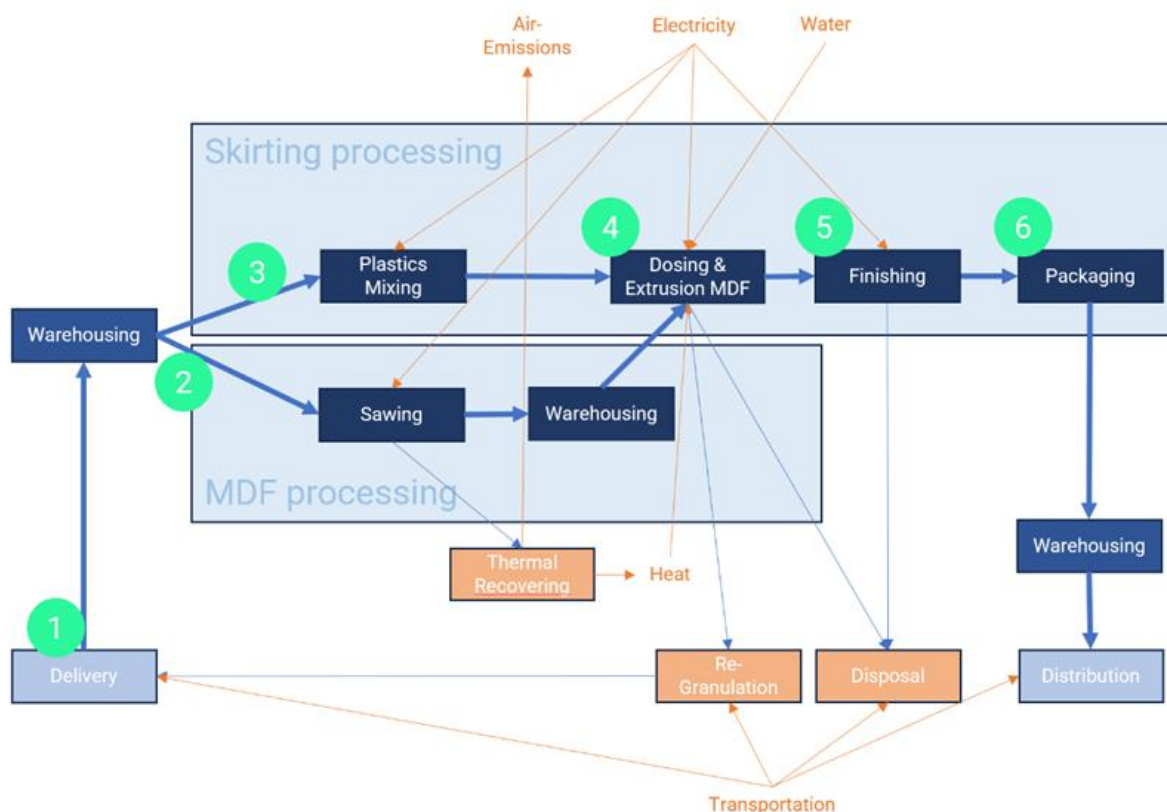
Air-Emissions

Electricity

Water

Skirting processing

3

Plastics Mixing

4

Dosing & Extrusion MDF

5

Finishing

6

Packaging

Warehousing

2

Sawing

Warehousing

MDF processing

Thermal Recovering

Heat

Warehousing

1

Delivery

Re-Granulation

Disposal

Distribution

Transportation